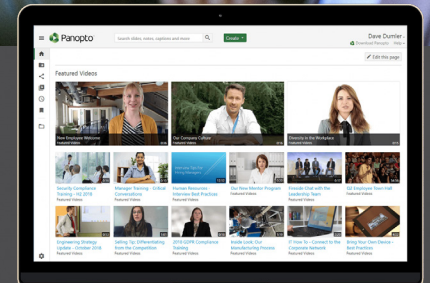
Panopto

Search videos, slides, captions and more

Create

Dave Dumler
Download Panopto
Help

Edit this page

Featured Videos

New Employee Welcome
Featured Videos

Our Company Culture
Featured Videos

Diversity in the Workplace
Featured Videos

Security Compliance Training - H2 2018
Featured Videos

Manager Training - Critical Conversations
Featured Videos

Human Resources - Interview Best Practices
Featured Videos

Our New Mentor Program
Featured Videos

Fireside Chat with the Leadership Team
Featured Videos

Q2 Employee Town Hall
Featured Videos

Engineering Strategy Update - October 2018
Featured Videos

Selling Tip: Differentiating from the Competition
Featured Videos

2018 GDPR Compliance Training
Featured Videos

Inside Look: Our Manufacturing Process
Featured Videos

IT How To - Connect to the Corporate Network
Featured Videos

Bring Your Own Device - Best Practices
Featured Videos